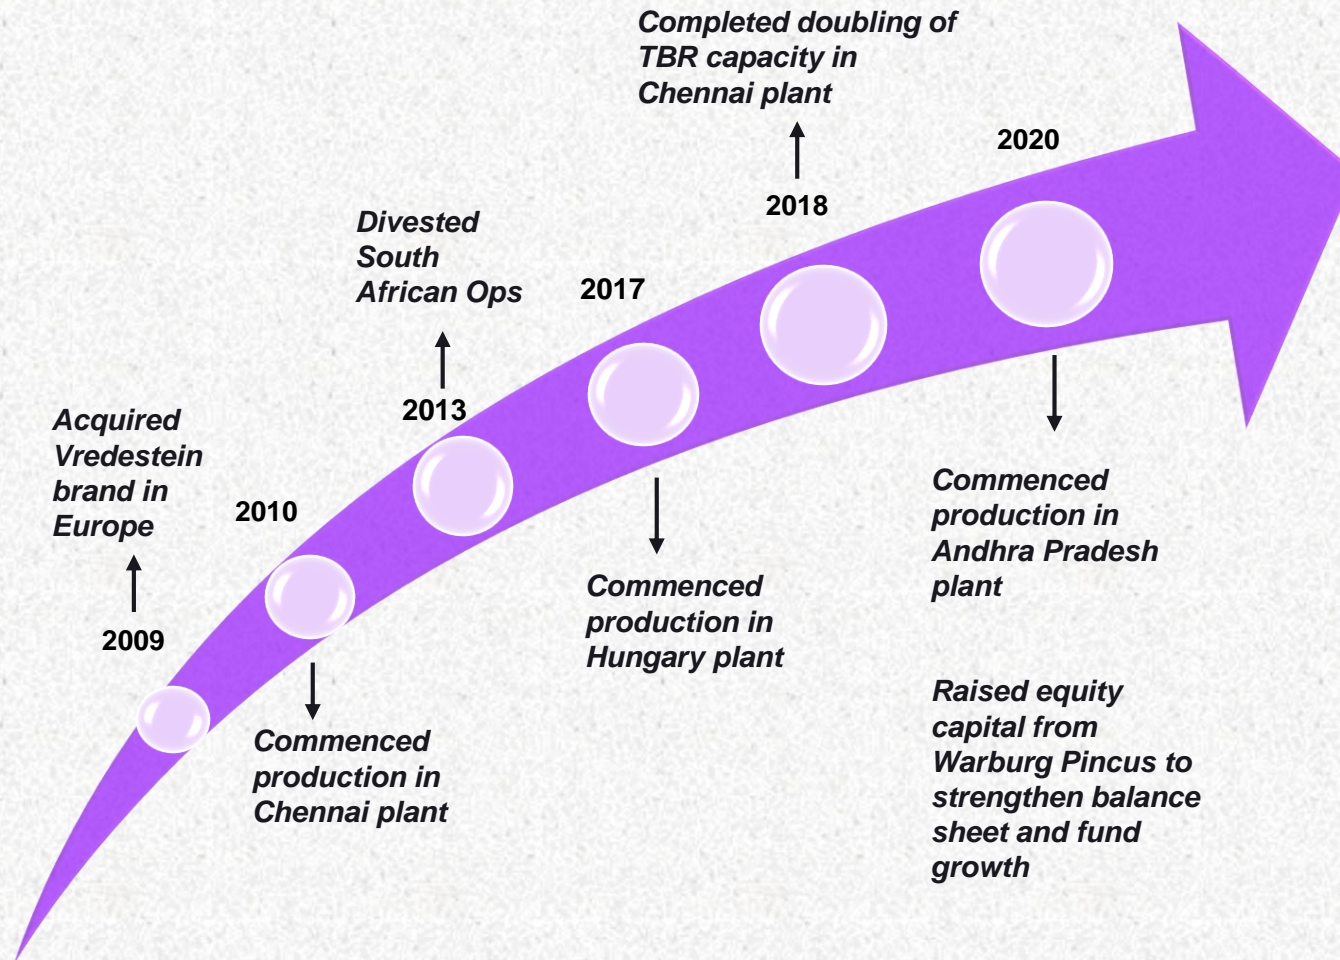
Completed doubling of TBR capacity in Chennai plant

2020

2018

Divested South African Ops

2017

2013

Acquired Vredestein brand in Europe

2010

2009

Commenced production in Andhra Pradesh plant

Commenced production in Hungary plant

Raised equity capital from Warburg Pincus to strengthen balance sheet and fund growth

Commenced production in Chennai plant